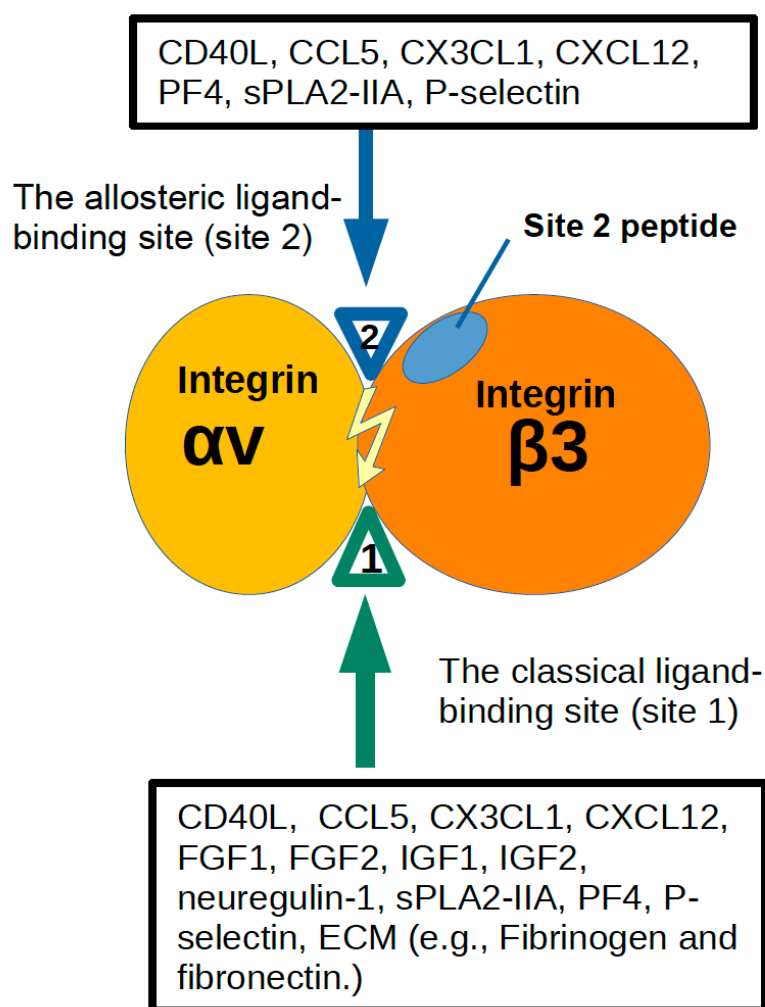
CD40L, CCL5, CX3CL1, CXCL12, PF4, sPLA2-IIA, P-selectin

The allosteric ligand-binding site (site 2)

Site 2 peptide

2

Integrin αv

Integrin β3

1

The classical ligand-binding site (site 1)

CD40L, CCL5, CX3CL1, CXCL12, FGF1, FGF2, IGF1, IGF2, neuregulin-1, sPLA2-IIA, PF4, P-selectin, ECM (e.g., Fibrinogen and fibronectin.)